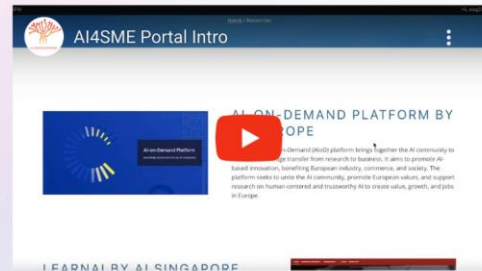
AI4SME Portal Intro

AI-on-Demand Platform

AI-ON-DEMAND PLATFORM BY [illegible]ROPE

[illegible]-Demand (AIoD) platform brings together the AI community to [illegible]ge transfer from research to business. It aims to promote AI-based innovation, benefiting European industry, commerce, and society. The platform seeks to unite the AI community, promote European values, and support research on human-centered and trustworthy AI to create value, growth, and jobs in Europe.

LEARNAI BY AI SINGAPORE